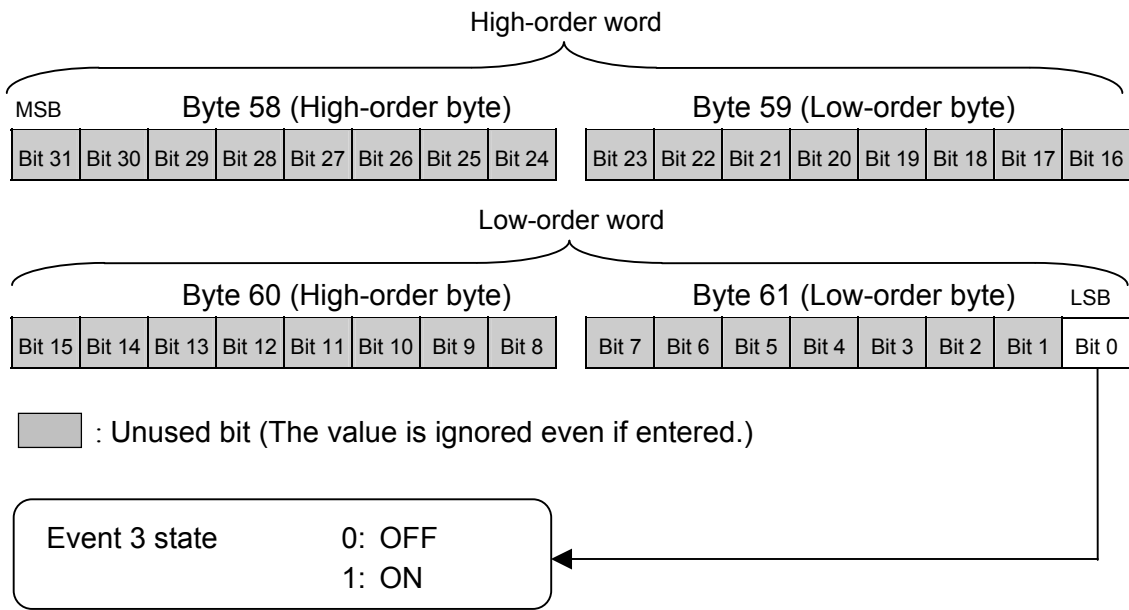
High-order word

MSB Byte 58 (High-order byte) Byte 59 (Low-order byte)

| Bit 31 | Bit 30 | Bit 29 | Bit 28 | Bit 27 | Bit 26 | Bit 25 | Bit 24 |
|---|---|---|---|---|---|---|---|

| Bit 23 | Bit 22 | Bit 21 | Bit 20 | Bit 19 | Bit 18 | Bit 17 | Bit 16 |
|---|---|---|---|---|---|---|---|

Low-order word

Byte 60 (High-order byte) Byte 61 (Low-order byte) LSB

| Bit 15 | Bit 14 | Bit 13 | Bit 12 | Bit 11 | Bit 10 | Bit 9 | Bit 8 |
|---|---|---|---|---|---|---|---|

| Bit 7 | Bit 6 | Bit 5 | Bit 4 | Bit 3 | Bit 2 | Bit 1 | Bit 0 |
|---|---|---|---|---|---|---|---|

: Unused bit (The value is ignored even if entered.)

Event 3 state 0: OFF
1: ON